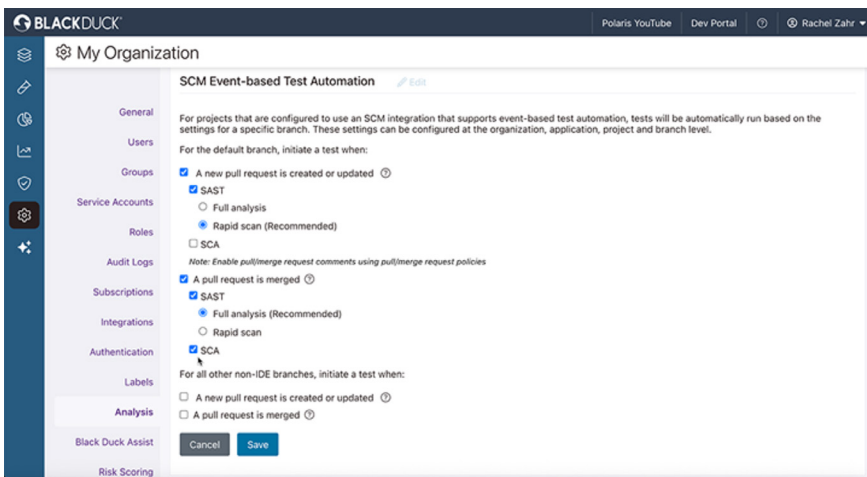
BLACKDUCK

Polaris YouTube | Dev Portal | Rachel Zahr

My Organization

General
Users
Groups
Service Accounts
Roles
Audit Logs
Subscriptions
Integrations
Authentication
Labels
Analysis
Black Duck Assist
Risk Scoring

SCM Event-based Test Automation Edit

For projects that are configured to use an SCM integration that supports event-based test automation, tests will be automatically run based on the settings for a specific branch. These settings can be configured at the organization, application, project and branch level.

For the default branch, initiate a test when:

A new pull request is created or updated

SAST

Full analysis

Rapid scan (Recommended)

SCA

Note: Enable pull/merge request comments using pull/merge request policies

A pull request is merged

SAST

Full analysis (Recommended)

Rapid scan

SCA

For all other non-IDE branches, initiate a test when:

A new pull request is created or updated

A pull request is merged

Cancel Save